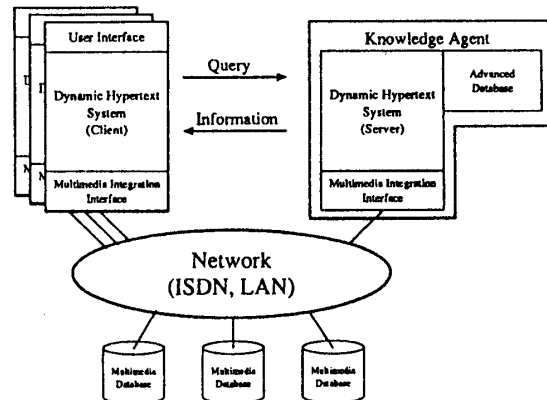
U

D

N

N

User Interface

Dynamic Hypertext System (Client)

Multimedia Integration Interface

Query

Information

Knowledge Agent

Dynamic Hypertext System (Server)

Advanced Database

Multimedia Integration Interface

Network (ISDN, LAN)

Multimedia Database

Multimedia Database

Multimedia Database